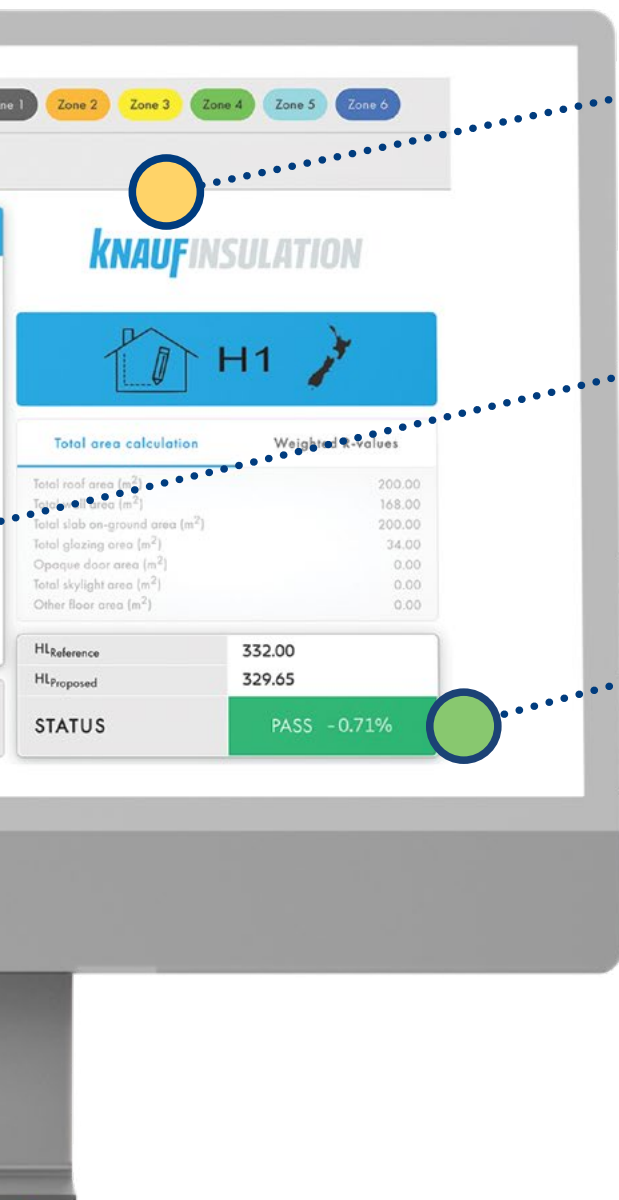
Zone 1 Zone 2 Zone 3 Zone 4 Zone 5 Zone 6

KNAUF INSULATION

H1

| Total area calculation | Weighted R-values |
|---|---|
| Total roof area ($m^2$) | 200.00 |
| Total wall area ($m^2$) | 168.00 |
| Total slab on-ground area ($m^2$) | 200.00 |
| Total glazing area ($m^2$) | 34.00 |
| Opaque door area ($m^2$) | 0.00 |
| Total skylight area ($m^2$) | 0.00 |
| Other floor area ($m^2$) | 0.00 |

| | |
|---|---|
| $HL_{Reference}$ | 332.00 |
| $HL_{Proposed}$ | 329.65 |
| STATUS | PASS -0.71% |